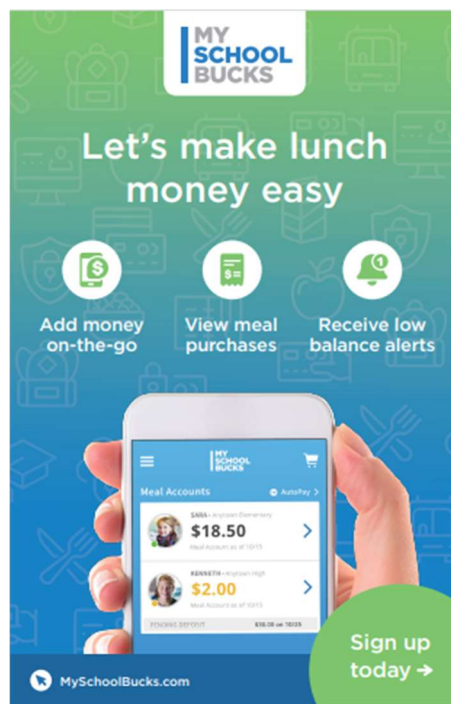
MY SCHOOL BUCKS

Let's make lunch money easy

Add money on-the-go

View meal purchases

Receive low balance alerts

MY SCHOOL BUCKS

Meal Accounts

AutoPay

SARA • Anytown Elementary

$18.50

Meal Account as of 10/15

KENNETH • Anytown High

$2.00

Meal Account as of 10/15

PENDING DEPOSIT

$18.00 on 10/25

Sign up today →

MySchoolBucks.com